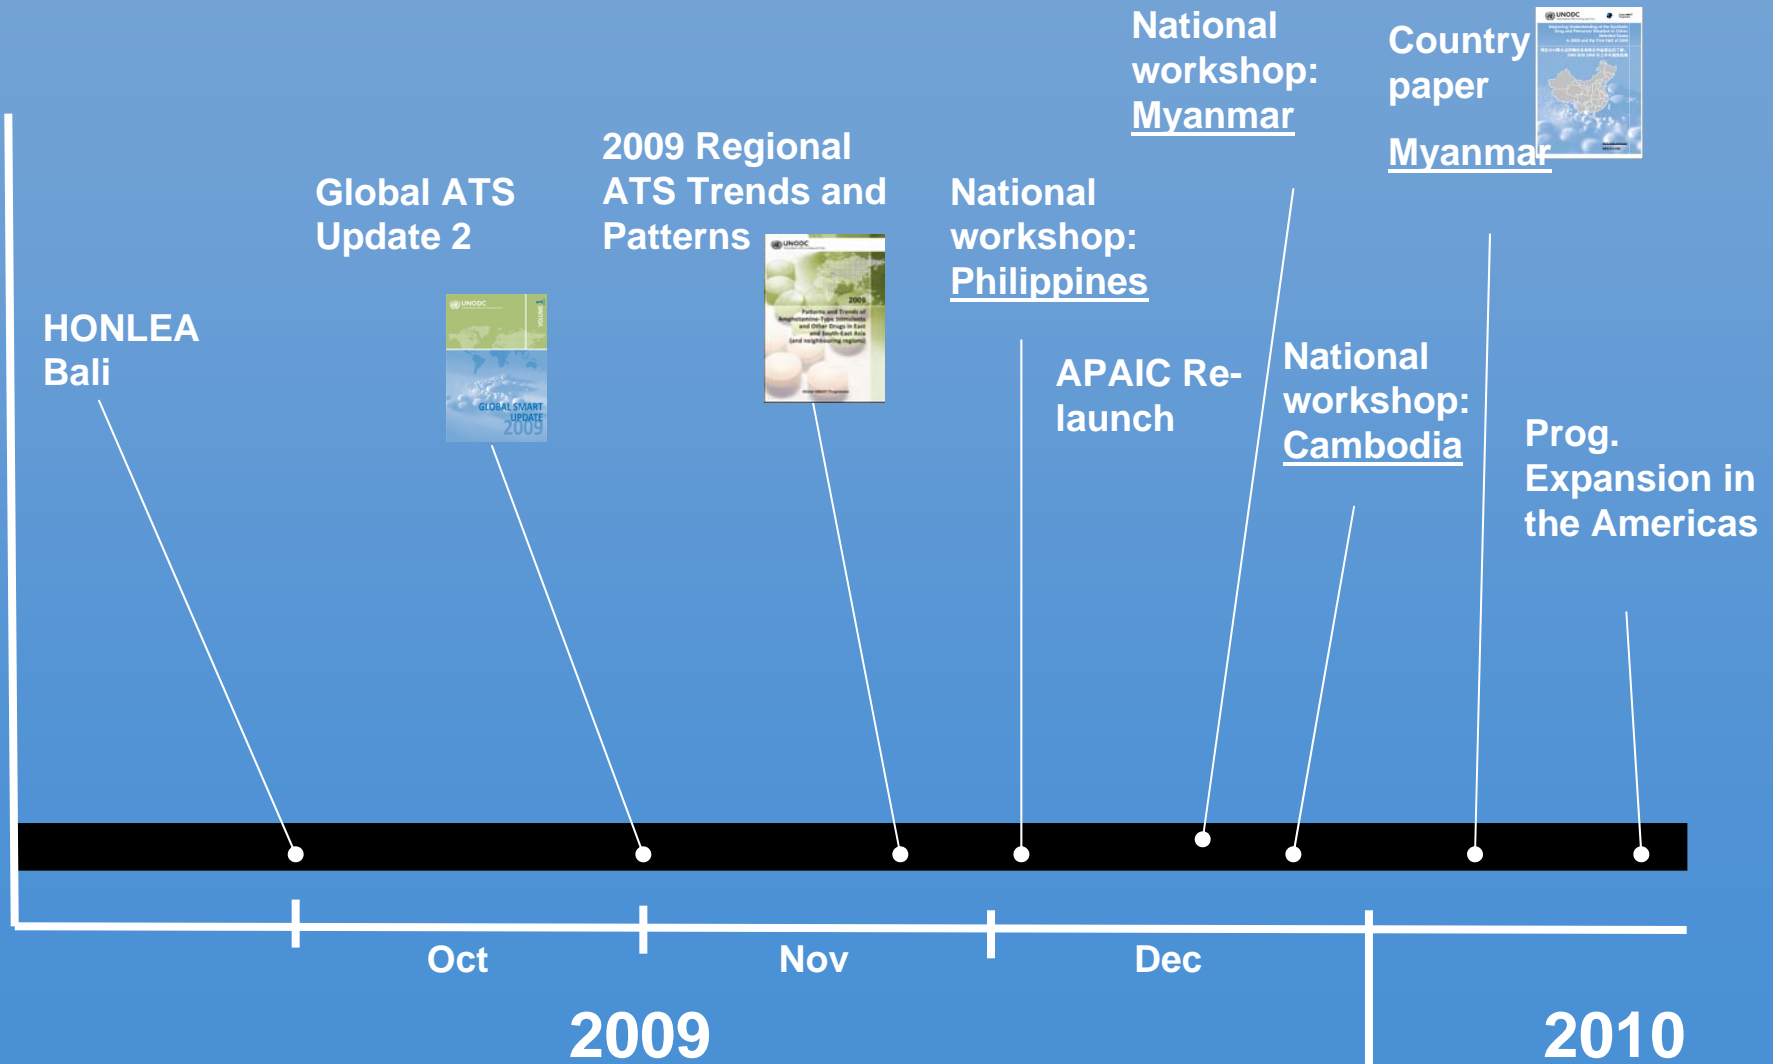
National workshop: Myanmar

Country paper Myanmar

2009 Regional ATS Trends and Patterns

Global ATS Update 2

National workshop: Philippines

HONLEA Bali

APAIC Re-launch

National workshop: Cambodia

Prog. Expansion in the Americas

Oct

Nov

Dec

2009

2010